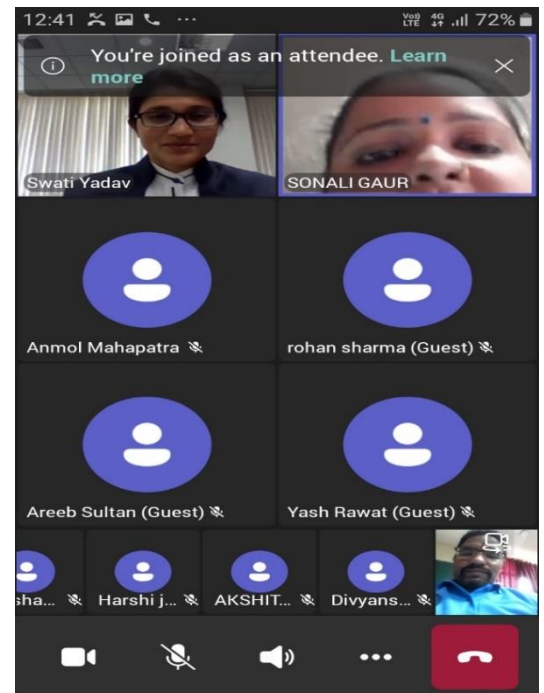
12:41 ··· Vo)) LTE 4G 72%

You're joined as an attendee. Learn more

Swati Yadav

SONALI GAUR

Anmol Mahapatra

rohan sharma (Guest)

Areeb Sultan (Guest)

Yash Rawat (Guest)

sha...

Harshi j...

AKSHIT...

Divyans...